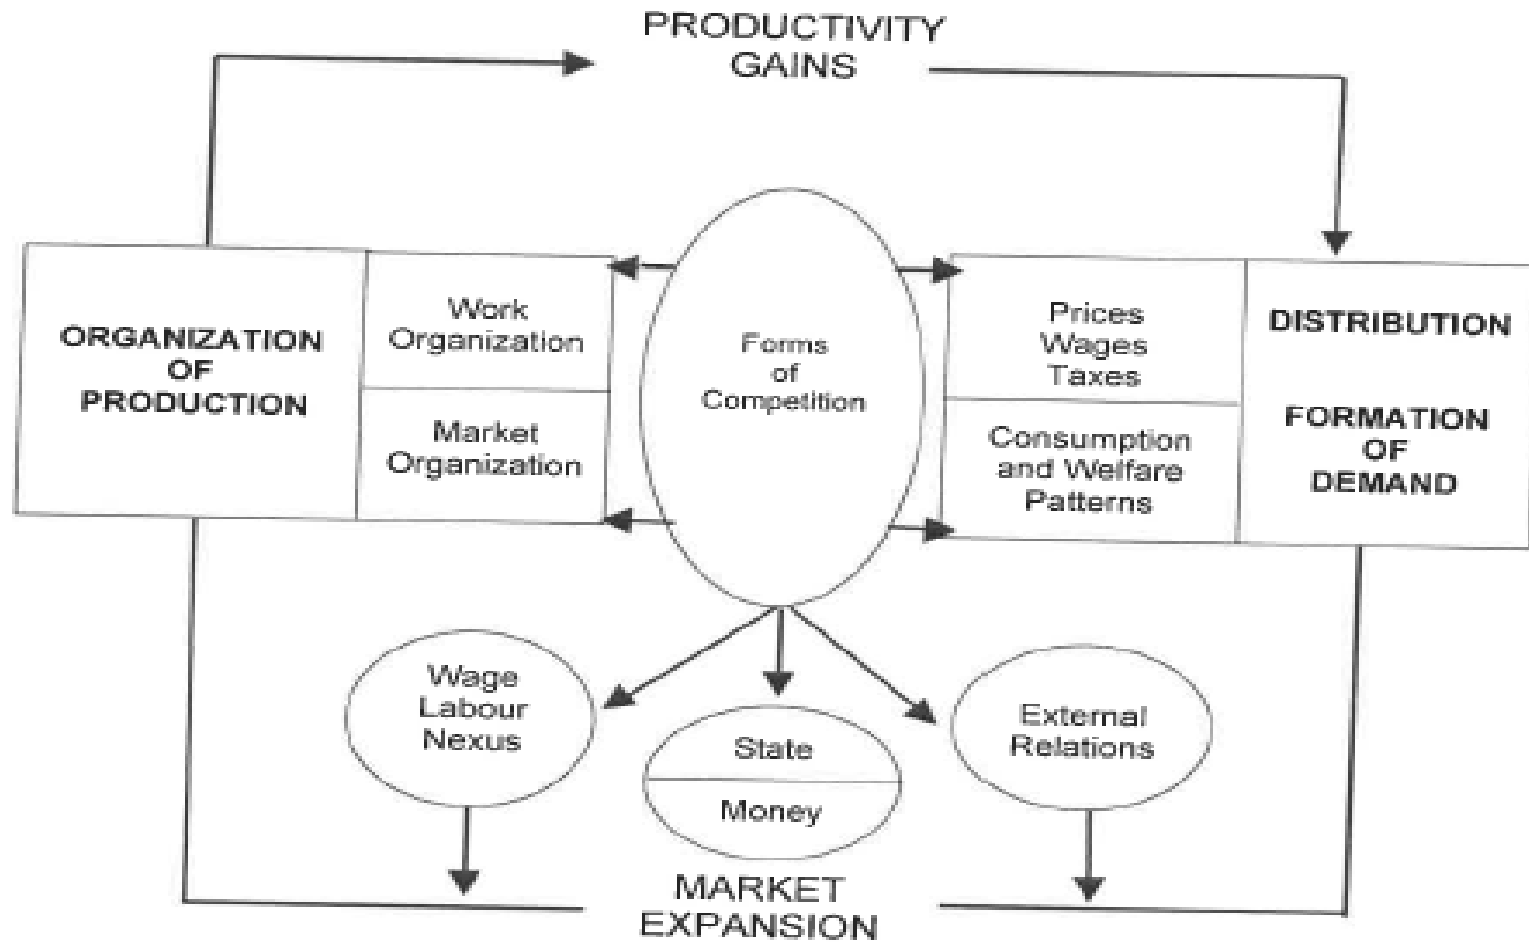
PRODUCTIVITY GAINS

ORGANIZATION OF PRODUCTION

Work Organization

Market Organization

Forms of Competition

Prices Wages Taxes

Consumption and Welfare Patterns

DISTRIBUTION

FORMATION OF DEMAND

Wage Labour Nexus

State

Money

External Relations

MARKET EXPANSION